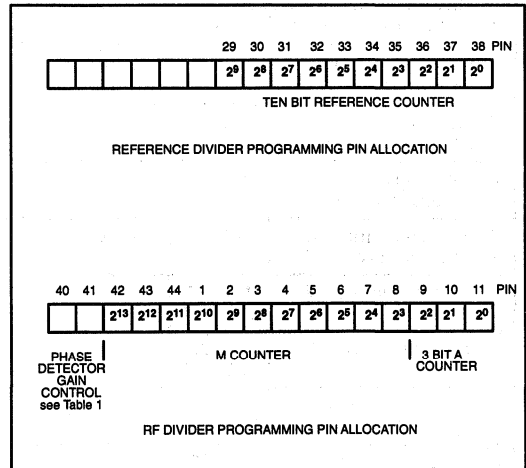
| | | | | | | | 29 | 30 | 31 | 32 | 33 | 34 | 35 | 36 | 37 | 38 | PIN |
|---|---|---|---|---|---|---|---|---|---|---|---|---|---|---|---|---|---|
| | | | | | | | $2^9$ | $2^8$ | $2^7$ | $2^6$ | $2^5$ | $2^4$ | $2^3$ | $2^2$ | $2^1$ | $2^0$ | |

TEN BIT REFERENCE COUNTER

REFERENCE DIVIDER PROGRAMMING PIN ALLOCATION

| 40 | 41 | 42 | 43 | 44 | 1 | 2 | 3 | 4 | 5 | 6 | 7 | 8 | 9 | 10 | 11 | PIN |
|---|---|---|---|---|---|---|---|---|---|---|---|---|---|---|---|---|
| | | $2^{13}$ | $2^{12}$ | $2^{11}$ | $2^{10}$ | $2^9$ | $2^8$ | $2^7$ | $2^6$ | $2^5$ | $2^4$ | $2^3$ | $2^2$ | $2^1$ | $2^0$ | |

PHASE DETECTOR GAIN CONTROL see Table 1

M COUNTER

3 BIT A COUNTER

RF DIVIDER PROGRAMMING PIN ALLOCATION